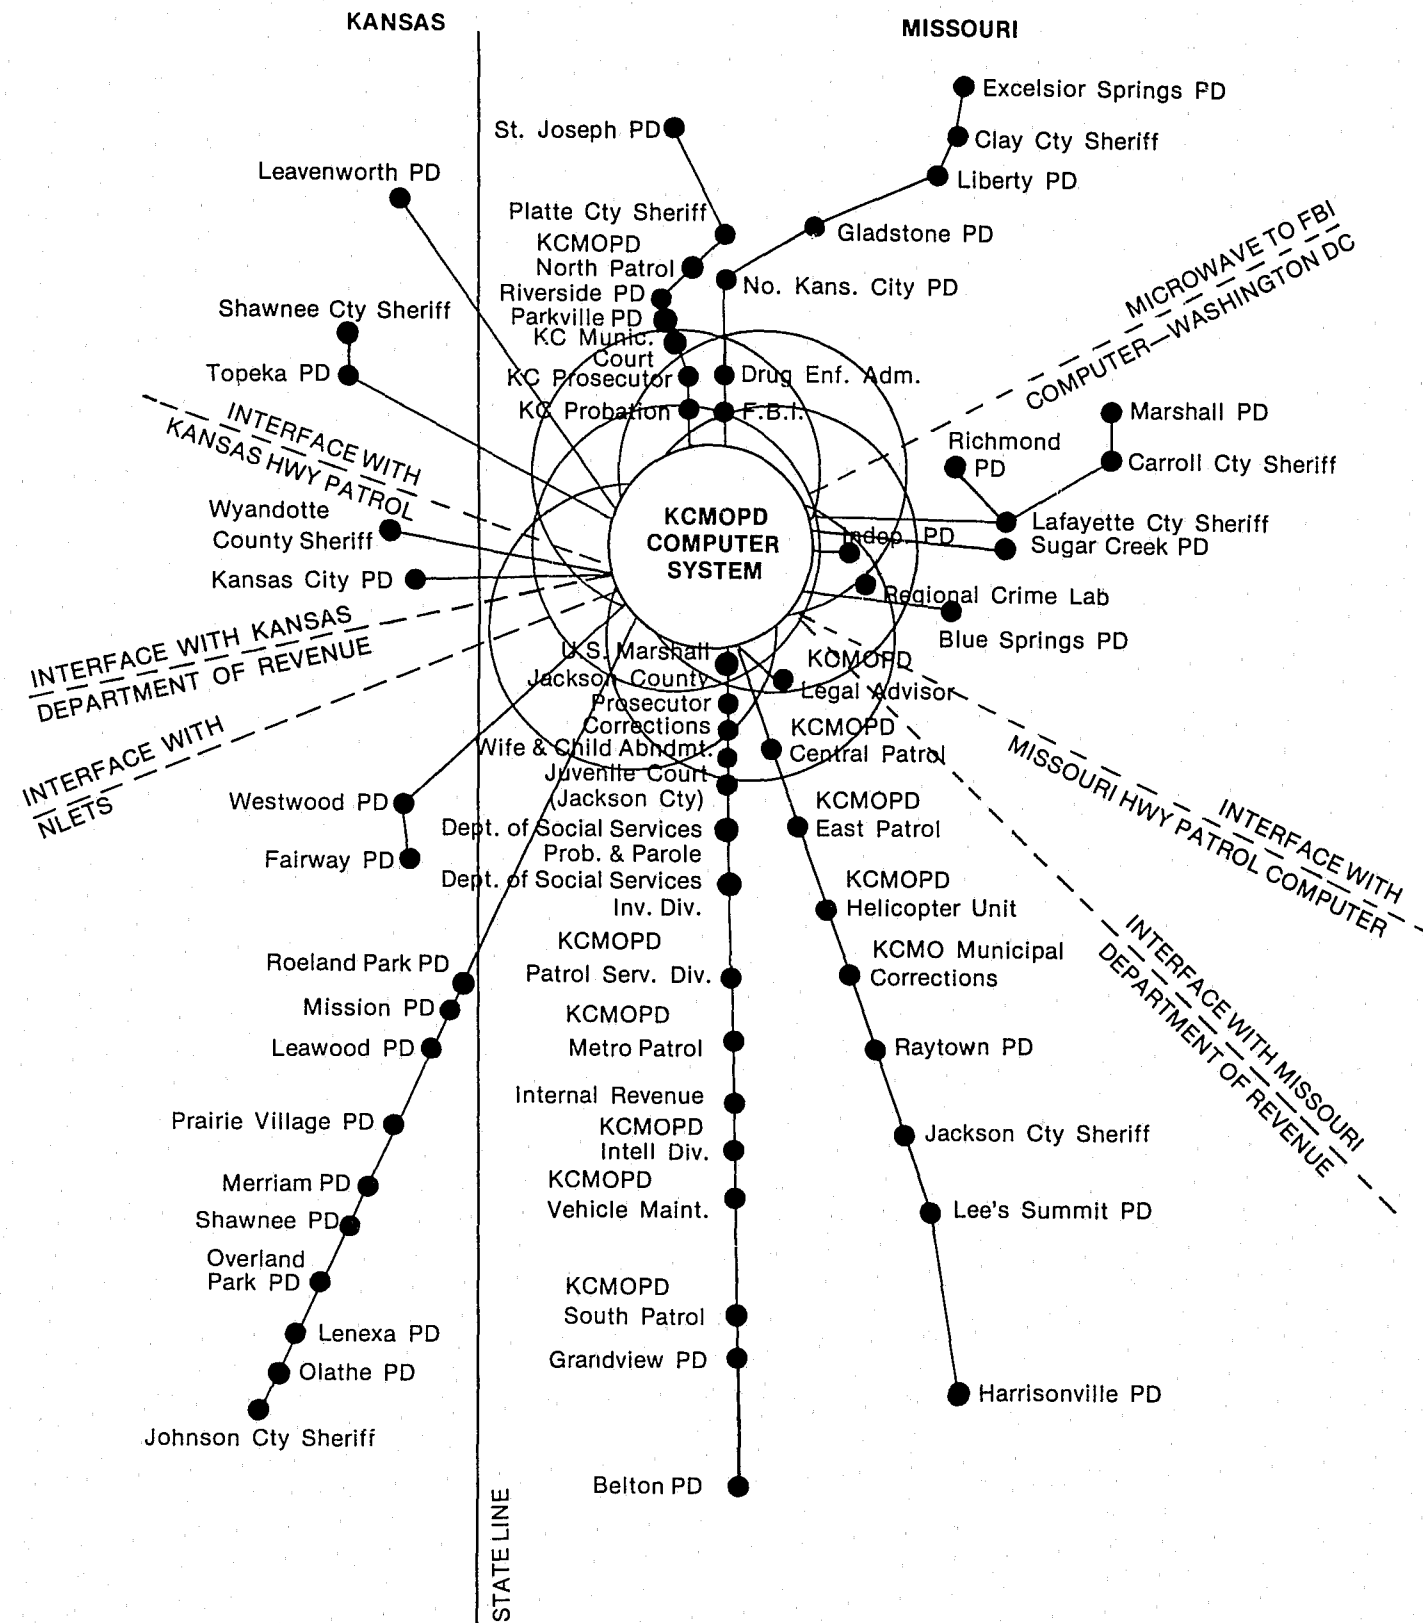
KANSAS

MISSOURI

Excelsior Springs PD

Clay Cty Sheriff

St. Joseph PD

Liberty PD

Leavenworth PD

Platte Cty Sheriff

Gladstone PD

KCMOPD North Patrol

No. Kans. City PD

Riverside PD

Parkville PD

MICROWAVE TO FBI COMPUTER—WASHINGTON DC

Shawnee Cty Sheriff

KC Munic. Court

Topeka PD

KC Prosecutor

Drug Enf. Adm.

KC Probation

F.B.I.

Marshall PD

INTERFACE WITH KANSAS HWY PATROL

Richmond PD

Carroll Cty Sheriff

Wyandotte County Sheriff

KCMOPD COMPUTER SYSTEM

Lafayette Cty Sheriff

Indep. PD

Sugar Creek PD

Kansas City PD

Regional Crime Lab

INTERFACE WITH KANSAS DEPARTMENT OF REVENUE

Blue Springs PD

U.S. Marshall

KCMOPD Legal Advisor

Jackson County Prosecutor

Corrections

KCMOPD Central Patrol

INTERFACE WITH NLETS

Wife & Child Abndmt.

Juvenile Court (Jackson Cty)

MISSOURI HWY PATROL COMPUTER

INTERFACE WITH

Westwood PD

Dept. of Social Services Prob. & Parole

KCMOPD East Patrol

Fairway PD

Dept. of Social Services Inv. Div.

KCMOPD Helicopter Unit

INTERFACE WITH MISSOURI DEPARTMENT OF REVENUE

KCMOPD Patrol Serv. Div.

KCMO Municipal Corrections

Roeland Park PD

Mission PD

KCMOPD Metro Patrol

Leawood PD

Raytown PD

Internal Revenue

Prairie Village PD

KCMOPD Intell Div.

Jackson Cty Sheriff

Merriam PD

KCMOPD Vehicle Maint.

Lee's Summit PD

Shawnee PD

Overland Park PD

KCMOPD South Patrol

Lenexa PD

Grandview PD

Olathe PD

Harrisonville PD

Johnson Cty Sheriff

Belton PD

STATE LINE